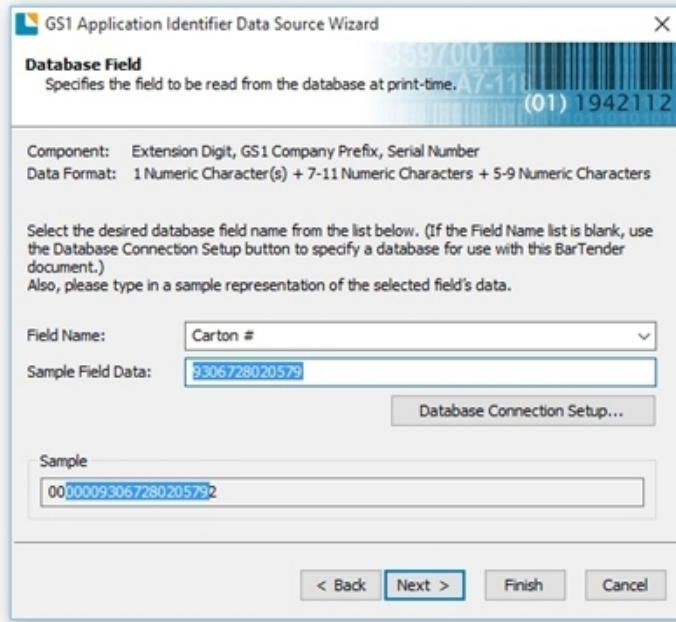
GS1 Application Identifier Data Source Wizard

×

Database Field
Specifies the field to be read from the database at print-time.

(01) 1942112

Component: Extension Digit, GS1 Company Prefix, Serial Number
Data Format: 1 Numeric Character(s) + 7-11 Numeric Characters + 5-9 Numeric Characters

Select the desired database field name from the list below. (If the Field Name list is blank, use the Database Connection Setup button to specify a database for use with this BarTender document.)
Also, please type in a sample representation of the selected field's data.

Field Name: Carton #

Sample Field Data: 9306728020579

Database Connection Setup...

Sample

000000930672802057​92

< Back Next > Finish Cancel